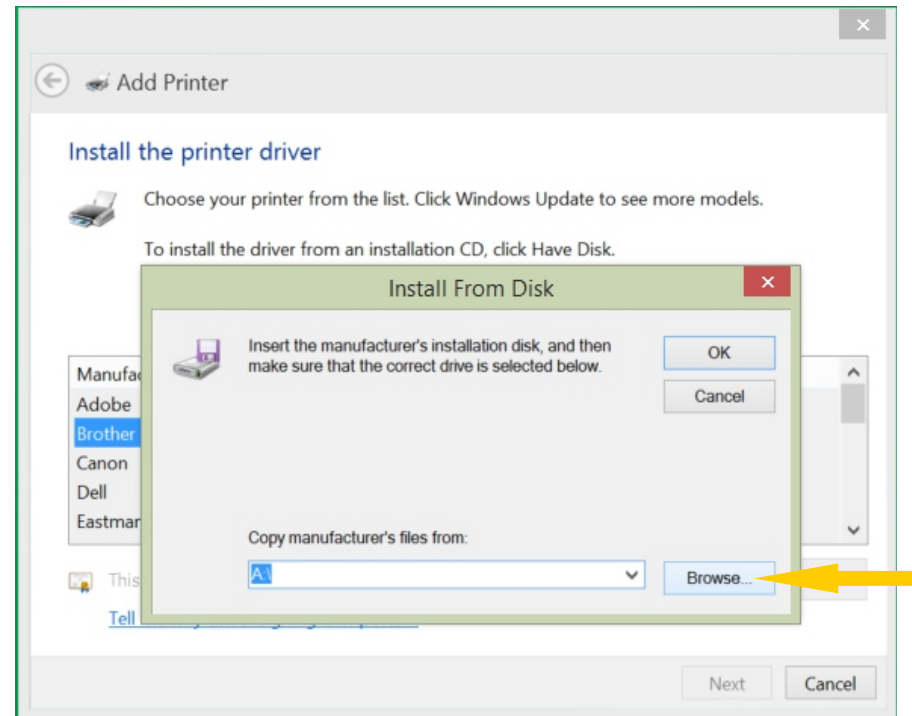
Add Printer

Install the printer driver

Choose your printer from the list. Click Windows Update to see more models.

To install the driver from an installation CD, click Have Disk.

Install From Disk

Insert the manufacturer's installation disk, and then make sure that the correct drive is selected below.

OK

Cancel

Manufac
Adobe
Brother
Canon
Dell
Eastman

Copy manufacturer's files from:

A:\

Browse...

This

Tell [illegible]

Next

Cancel